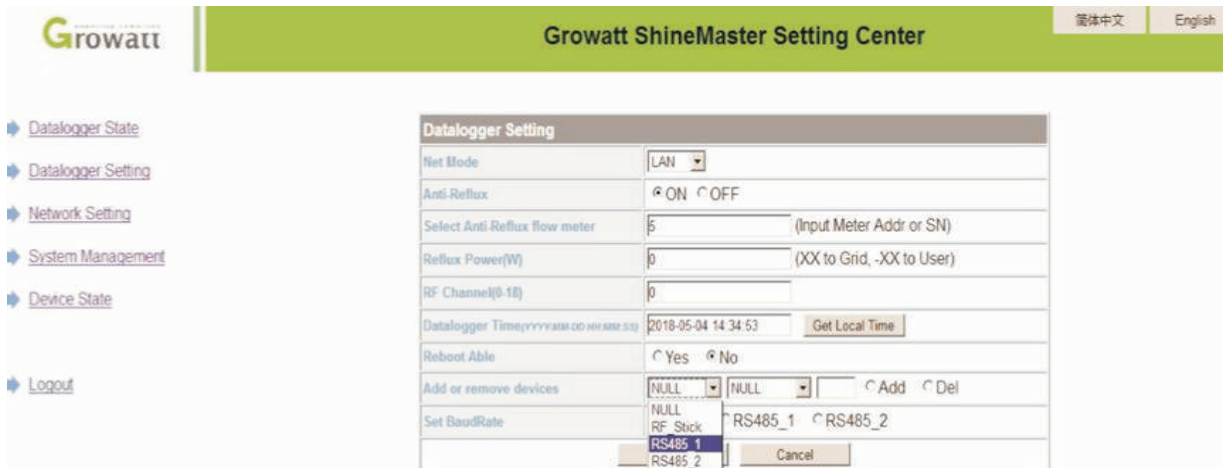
Growatt

Growatt ShineMaster Setting Center

简体中文 English

Datalogger State

Datalogger Setting

Network Setting

System Management

Device State

Logout

| Datalogger Setting | |
|---|---|
| Net Mode | LAN |
| Anti-Reflux | ON OFF |
| Select Anti-Reflux flow meter | 5 (Input Meter Addr or SN) |
| Reflux Power(W) | 0 (XX to Grid, -XX to User) |
| RF Channel(0-18) | 0 |
| Datalogger Time(YYYY-MM-DD HH:MM:SS) | 2018-05-04 14:34:53 Get Local Time |
| Reboot Able | Yes No |
| Add or remove devices | NULL NULL Add Del |
| Set BaudRate | RS485_1 RS485_2 |

NULL
RF_Stick
RS485_1
RS485_2

Cancel